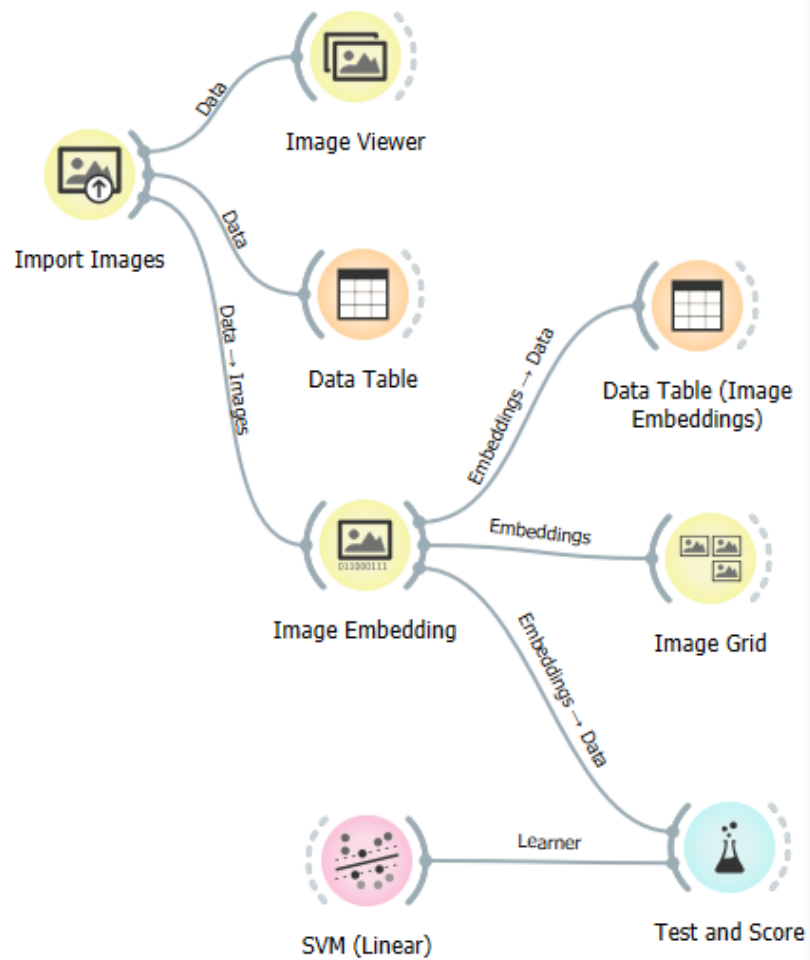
Data

Image Viewer

Import Images

Data

Data Table

Data → Images

Embeddings → Data

Data Table (Image Embeddings)

Embeddings

Image Grid

011000111

Image Embedding

Embeddings → Data

Learner

SVM (Linear)

Test and Score